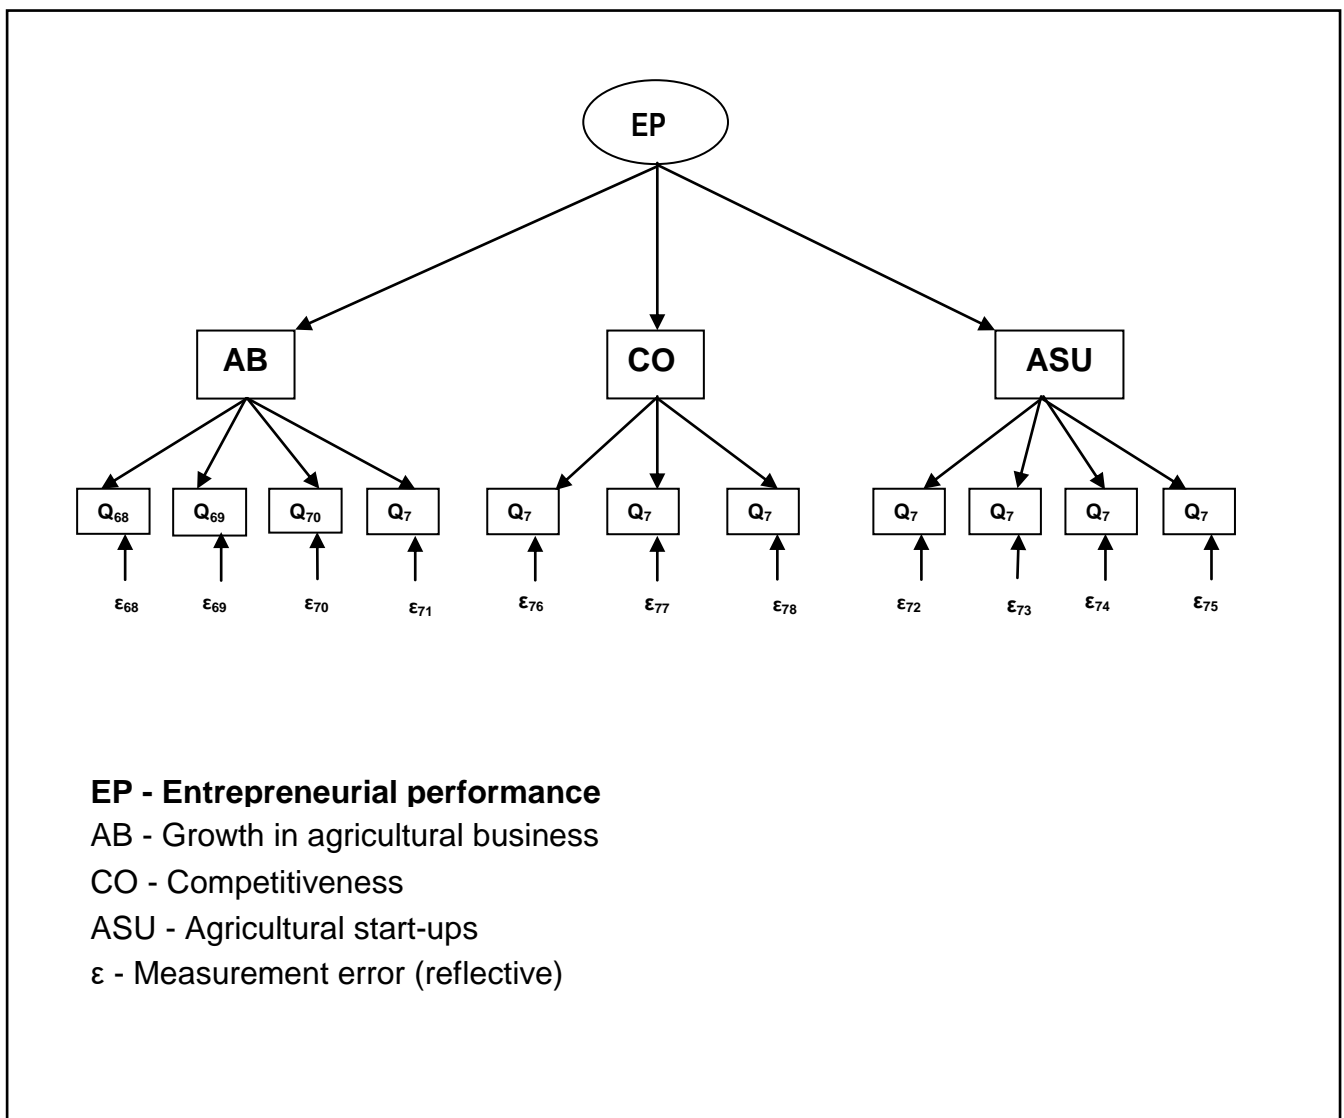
EP

AB

CO

ASU

$Q_{68}$ $Q_{69}$ $Q_{70}$ $Q_{7}$ $Q_{7}$ $Q_{7}$ $Q_{7}$ $Q_{7}$ $Q_{7}$ $Q_{7}$ $Q_{7}$

$\varepsilon_{68}$ $\varepsilon_{69}$ $\varepsilon_{70}$ $\varepsilon_{71}$ $\varepsilon_{76}$ $\varepsilon_{77}$ $\varepsilon_{78}$ $\varepsilon_{72}$ $\varepsilon_{73}$ $\varepsilon_{74}$ $\varepsilon_{75}$

**EP - Entrepreneurial performance**
AB - Growth in agricultural business
CO - Competitiveness
ASU - Agricultural start-ups
ε - Measurement error (reflective)